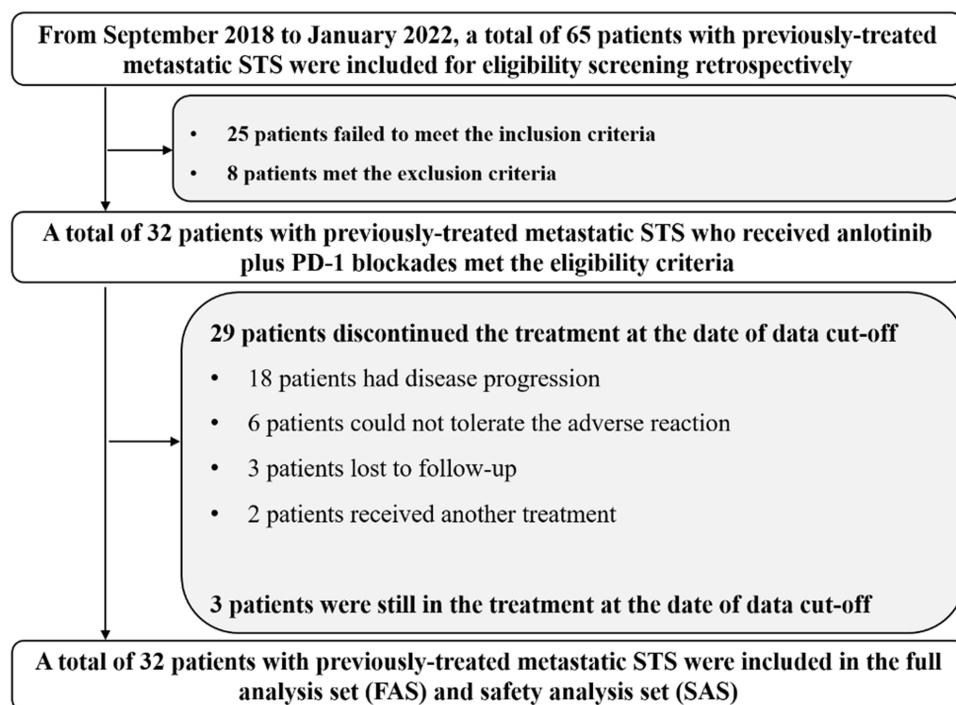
From September 2018 to January 2022, a total of 65 patients with previously-treated metastatic STS were included for eligibility screening retrospectively

- 25 patients failed to meet the inclusion criteria
- 8 patients met the exclusion criteria

A total of 32 patients with previously-treated metastatic STS who received anlotinib plus PD-1 blockades met the eligibility criteria

29 patients discontinued the treatment at the date of data cut-off

- 18 patients had disease progression
- 6 patients could not tolerate the adverse reaction
- 3 patients lost to follow-up
- 2 patients received another treatment

3 patients were still in the treatment at the date of data cut-off

A total of 32 patients with previously-treated metastatic STS were included in the full analysis set (FAS) and safety analysis set (SAS)